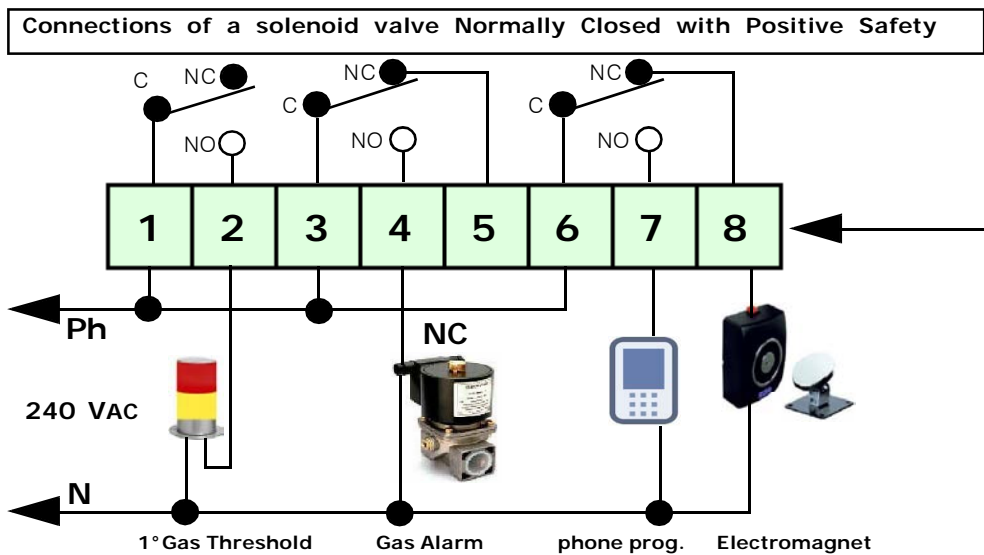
Connections of a solenoid valve Normally Closed with Positive Safety

C NC
NO
NC
C
NO
NC
C
NO

| 1 | 2 | 3 | 4 | 5 | 6 | 7 | 8 |
|---|---|---|---|---|---|---|---|

Ph
NC
240 VAC
N
1°Gas Threshold
Gas Alarm
phone prog.
Electromagnet